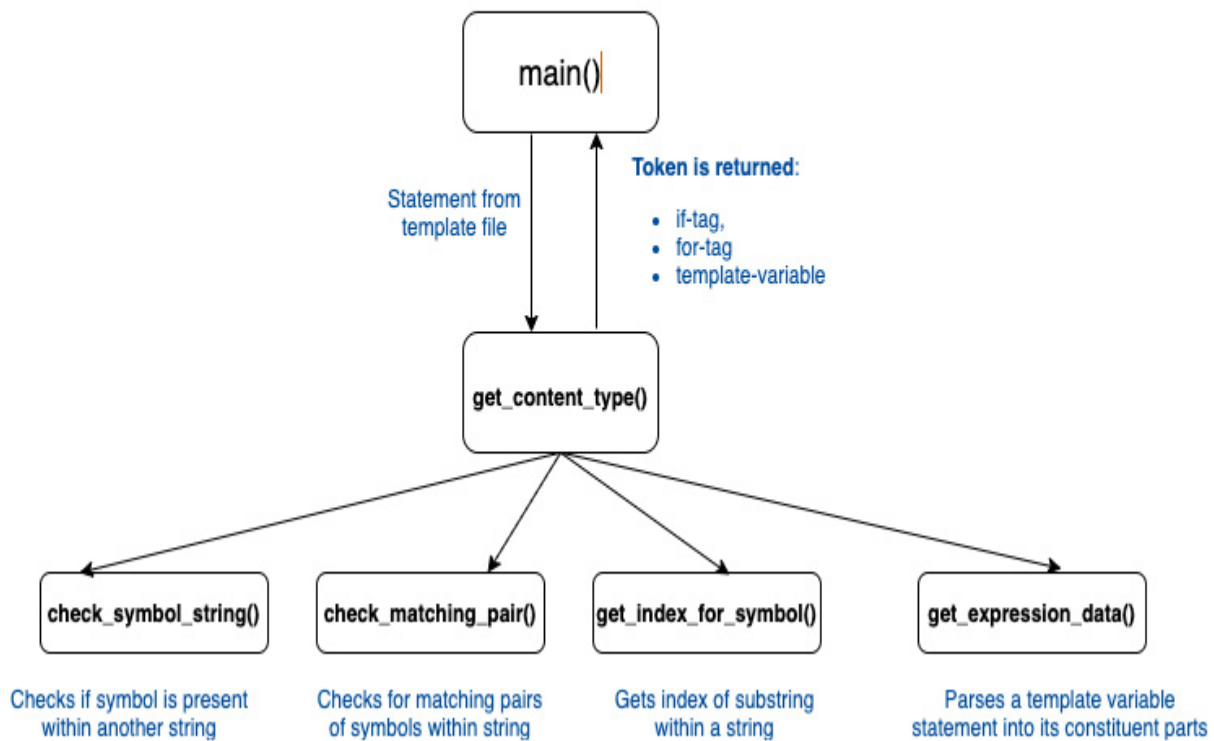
main()

Statement from template file

Token is returned:

- if-tag,
- for-tag
- template-variable

get_content_type()

check_symbol_string()

check_matching_pair()

get_index_for_symbol()

get_expression_data()

Checks if symbol is present within another string

Checks for matching pairs of symbols within string

Gets index of substring within a string

Parses a template variable statement into its constituent parts